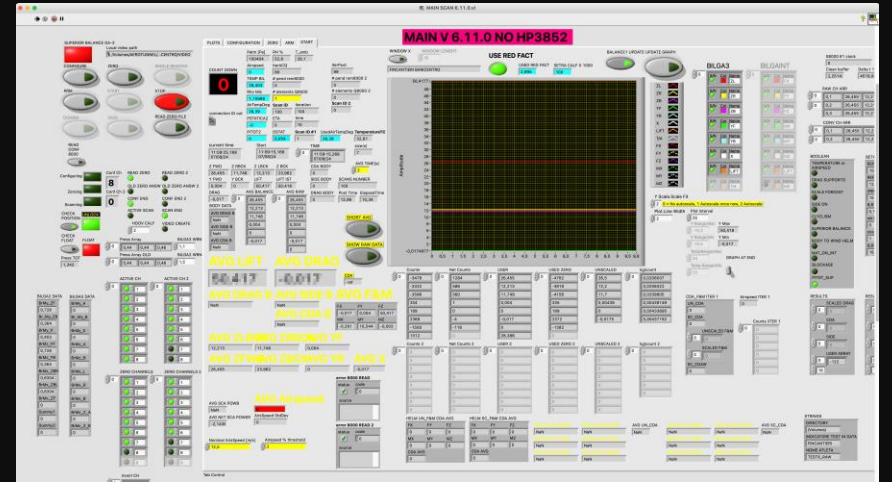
MAIN SCAN 6.11.0.vi

MAIN V 6.11.0 NO HP3852

SUPERIOR BALANCE 03-2

PLOTS CONFIGURATION ZERO ARM START

COUNT DOWN

0

USE RED FACT

BILGA3

BILGAINT

AVG LIFT

AVG DRAG

56.417

-0.017

AVG DRAG 8 AVG SIDE 8 AVG PAM

AVG SIDE 8

AVG ZEROS ORIGIN 18

AVG ZFROTS ORIGIN 18 AVG 8

AVG Airspeed

STOP

READ ZERO FILE

SHORT AVG

SHOW RAW DATA

Amplitude

Counts

Net Counts

USER

USED ZERO

UNSCALED

fujicount

ACTIVE CH

ZERO CHANNELS

RESULTS

STRINGS

DIRECTORY

Tab Control